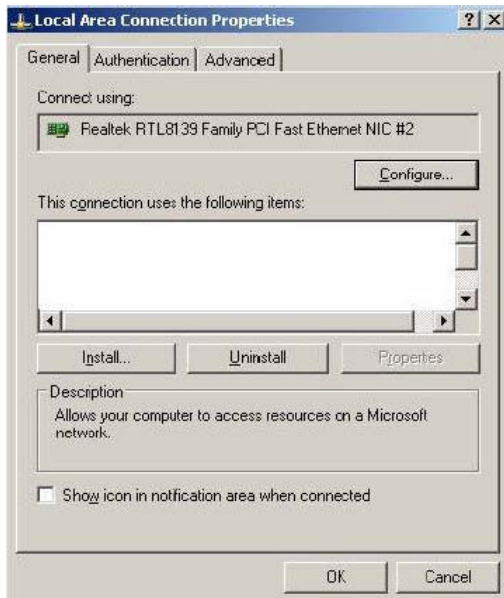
Local Area Connection Properties

?
X

General
Authentication
Advanced

Connect using:

Realtek RTL8139 Family PCI Fast Ethernet NIC #2

Configure...

This connection uses the following items:

Install...
Uninstall
Properties

Description
Allows your computer to access resources on a Microsoft network.

Show icon in notification area when connected

OK
Cancel